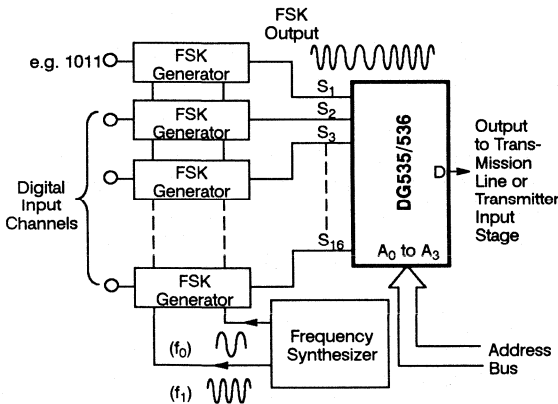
FSK Output

e.g. 1011

FSK Generator

$S_1$

FSK Generator

$S_2$

$S_3$

FSK Generator

Digital Input Channels

DG535/536

D

Output to Trans-Mission Line or Transmitter Input Stage

$S_{16}$

$A_0$ to $A_3$

FSK Generator

Frequency Synthesizer

$(f_0)$

$(f_1)$

Address Bus